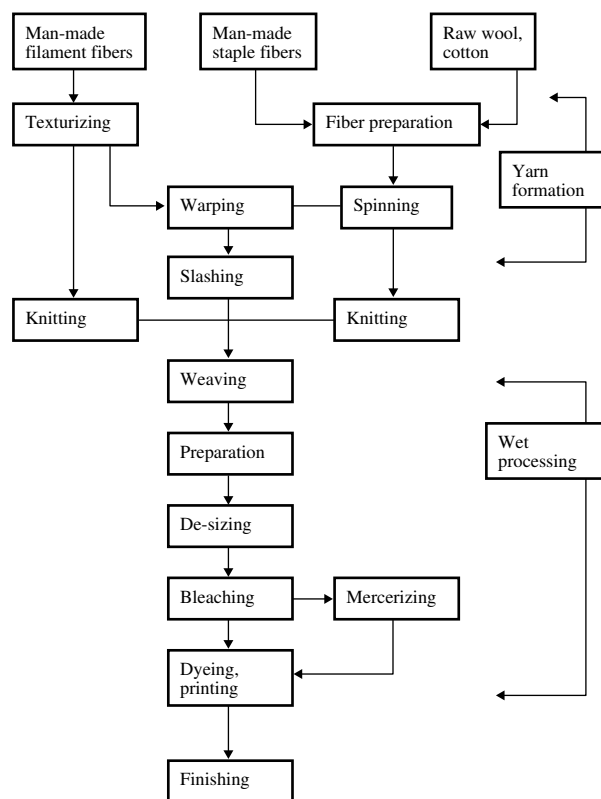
Man-made filament fibers

Man-made staple fibers

Raw wool, cotton

Texturizing

Fiber preparation

Yarn formation

Warping

Spinning

Slashing

Knitting

Knitting

Weaving

Preparation

Wet processing

De-sizing

Bleaching

Mercerizing

Dyeing, printing

Finishing